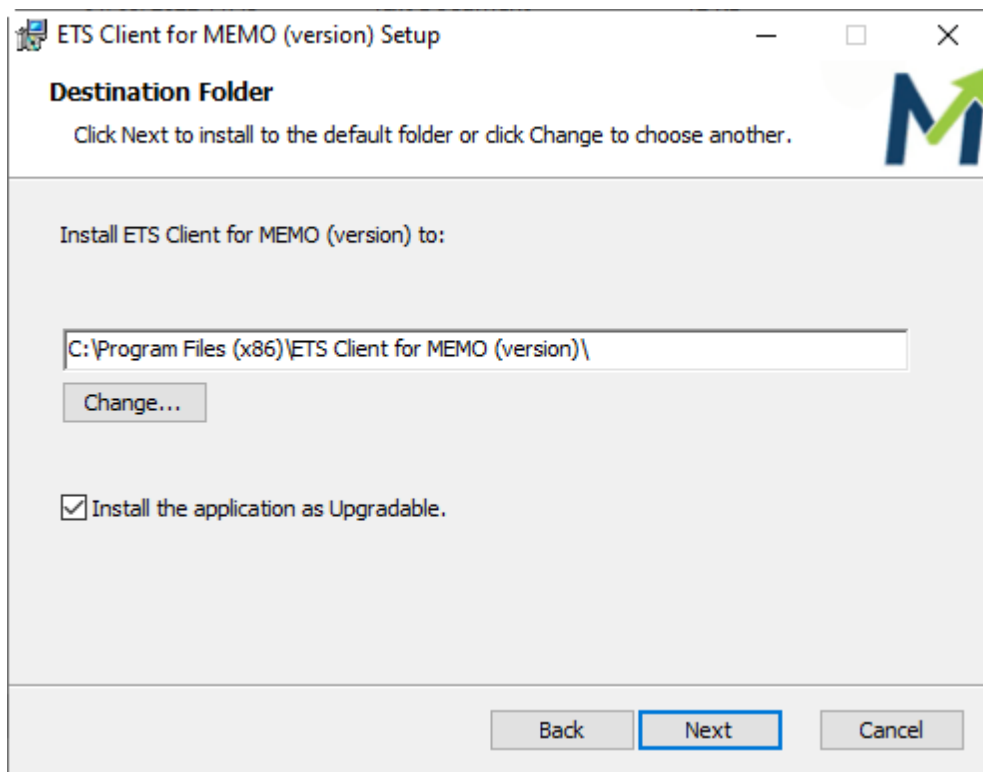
ETS Client for MEMO (version) Setup

Destination Folder

Click Next to install to the default folder or click Change to choose another.

Install ETS Client for MEMO (version) to:

C:\Program Files (x86)\ETS Client for MEMO (version)\

Change...

Install the application as Upgradable.

Back Next Cancel